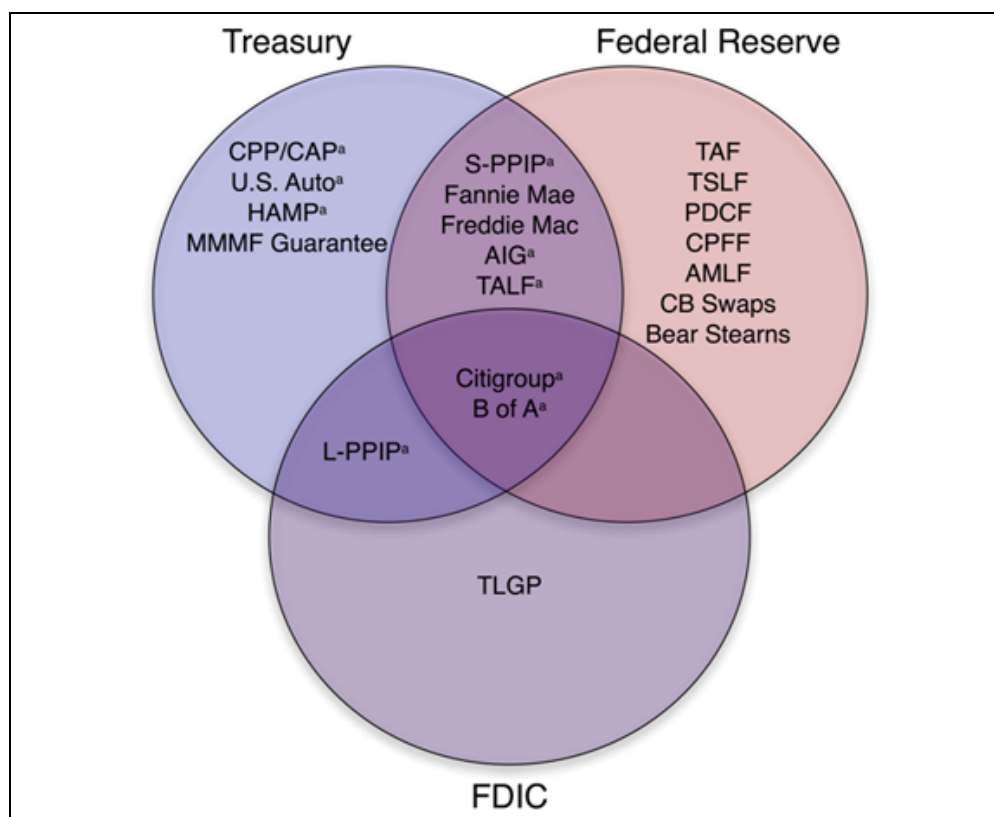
Treasury

Federal Reserve

CPP/CAP$^{a}$
U.S. Auto$^{a}$
HAMP$^{a}$
MMMF Guarantee

S-PPIP$^{a}$
Fannie Mae
Freddie Mac
AIG$^{a}$
TALF$^{a}$

TAF
TSLF
PDCF
CPFF
AMLF
CB Swaps
Bear Stearns

Citigroup$^{a}$
B of A$^{a}$

L-PPIP$^{a}$

TLGP

FDIC